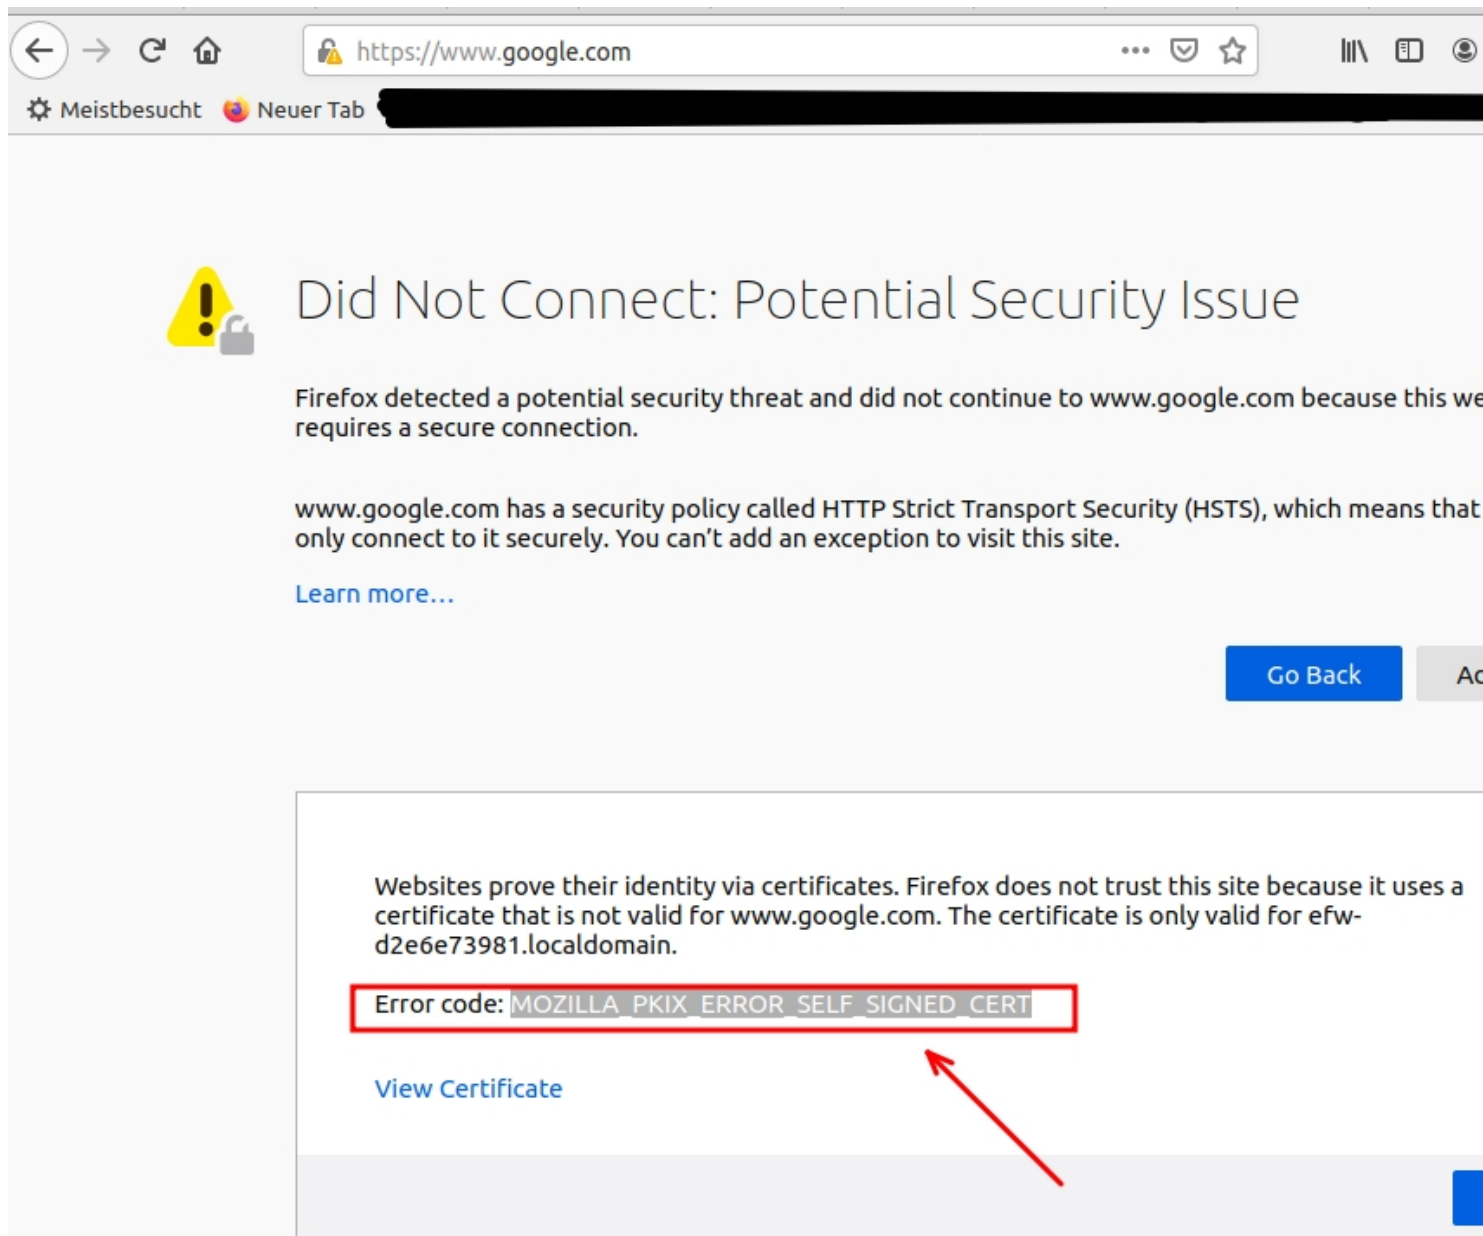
https://www.google.com

Meistbesucht Neuer Tab

Did Not Connect: Potential Security Issue

Firefox detected a potential security threat and did not continue to www.google.com because this we requires a secure connection.

www.google.com has a security policy called HTTP Strict Transport Security (HSTS), which means that only connect to it securely. You can’t add an exception to visit this site.

Learn more…

Go Back

Ac

Websites prove their identity via certificates. Firefox does not trust this site because it uses a certificate that is not valid for www.google.com. The certificate is only valid for efw-d2e6e73981.localdomain.

Error code: MOZILLA_PKIX_ERROR_SELF_SIGNED_CERT

View Certificate